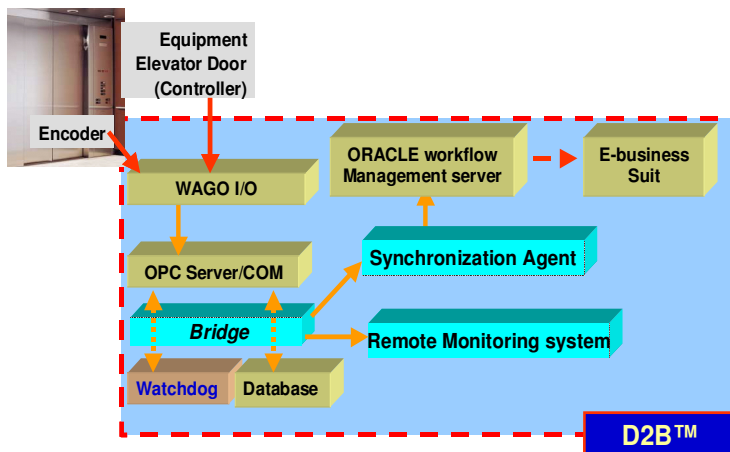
Equipment
Elevator Door
(Controller)

Encoder

WAGO I/O

ORACLE workflow
Management server

E-business
Suit

Synchronization Agent

OPC Server/COM

Bridge

Remote Monitoring system

Watchdog

Database

D2B™